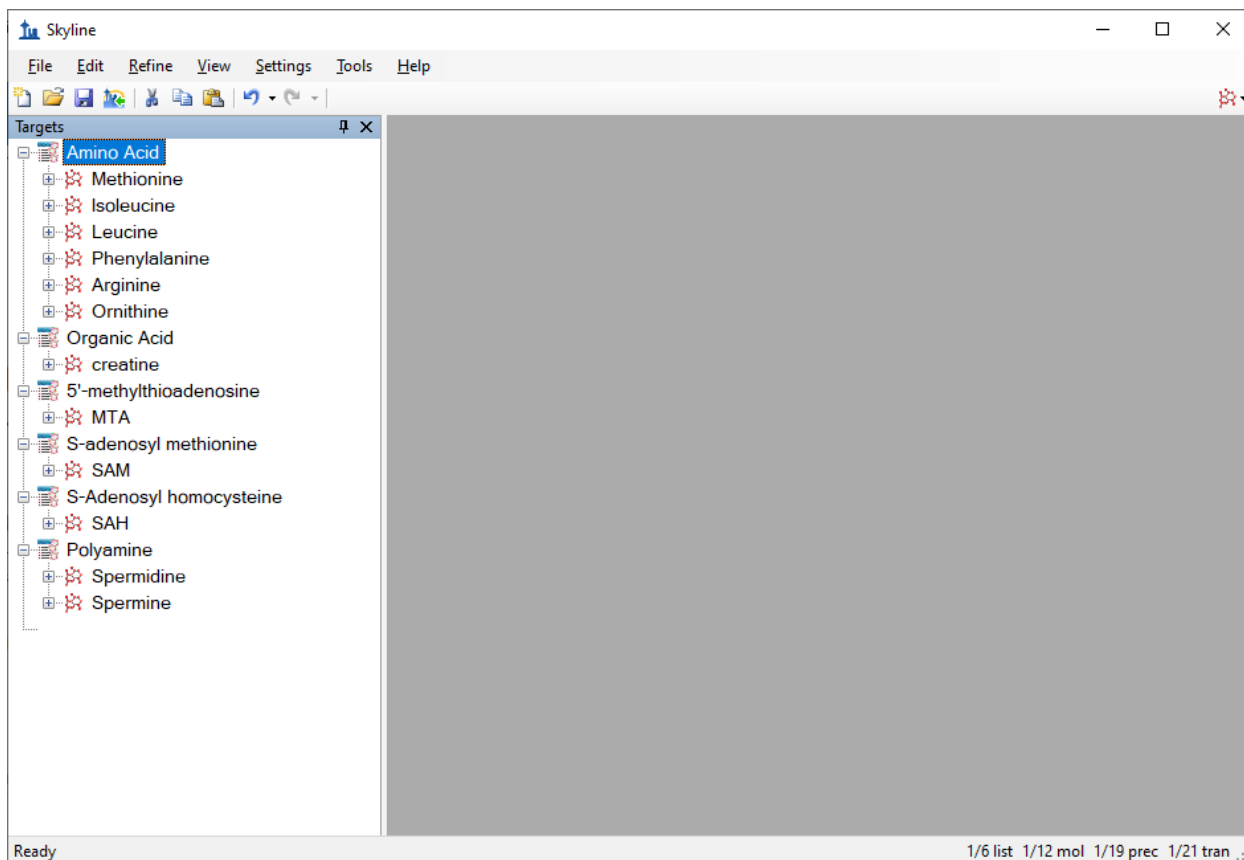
Skyline

File Edit Refine View Settings Tools Help

Targets

Amino Acid
Methionine
Isoleucine
Leucine
Phenylalanine
Arginine
Ornithine
Organic Acid
creatine
5'-methylthioadenosine
MTA
S-adenosyl methionine
SAM
S-Adenosyl homocysteine
SAH
Polyamine
Spermidine
Spermine

Ready

1/6 list 1/12 mol 1/19 prec 1/21 tran